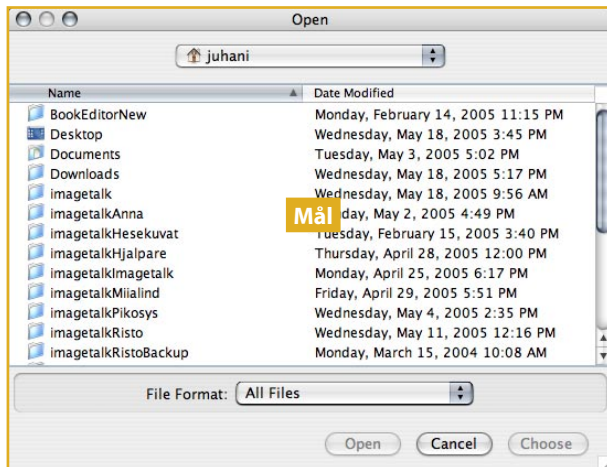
Open

juhani

| Name | Date Modified |
|---|---|
| BookEditorNew | Monday, February 14, 2005 11:15 PM |
| Desktop | Wednesday, May 18, 2005 3:45 PM |
| Documents | Tuesday, May 3, 2005 5:02 PM |
| Downloads | Wednesday, May 18, 2005 5:17 PM |
| imagetalk | Wednesday, May 18, 2005 9:56 AM |
| imagetalkAnna | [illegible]day, May 2, 2005 4:49 PM |
| imagetalkHesekuvat | Tuesday, February 15, 2005 3:40 PM |
| imagetalkHjalpare | Thursday, April 28, 2005 12:00 PM |
| imagetalkImagetalk | Monday, April 25, 2005 6:17 PM |
| imagetalkMiialind | Friday, April 29, 2005 5:51 PM |
| imagetalkPikosys | Wednesday, May 4, 2005 2:35 PM |
| imagetalkRisto | Wednesday, May 11, 2005 12:16 PM |
| imagetalkRistoBackup | Monday, March 15, 2004 10:08 AM |

Mål

File Format: All Files

Open Cancel Choose